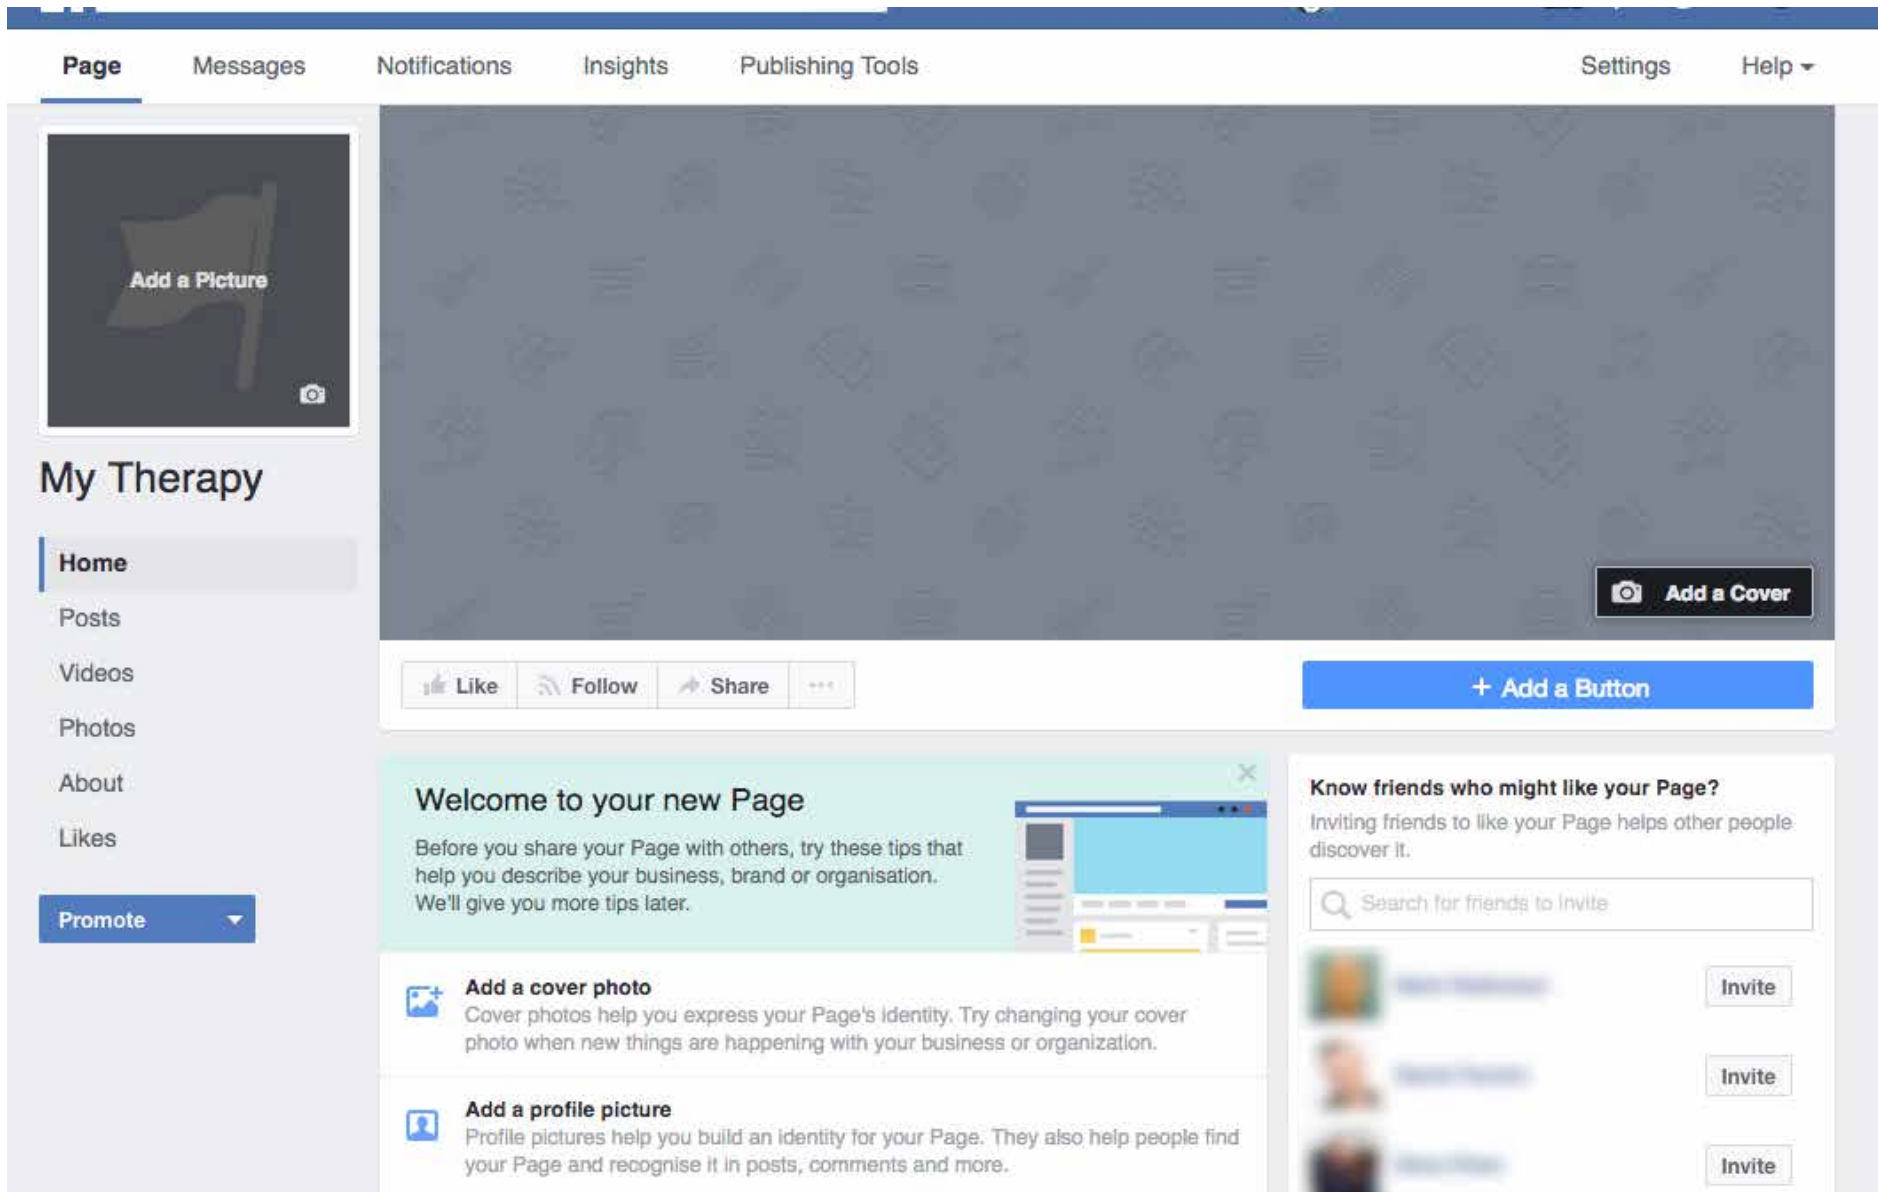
Page Messages Notifications Insights Publishing Tools Settings Help

Add a Picture

My Therapy

Home
Posts
Videos
Photos
About
Likes

Promote

Add a Cover

Like Follow Share ···

+ Add a Button

Welcome to your new Page

Before you share your Page with others, try these tips that help you describe your business, brand or organisation. We'll give you more tips later.

Add a cover photo
Cover photos help you express your Page's identity. Try changing your cover photo when new things are happening with your business or organization.

Add a profile picture
Profile pictures help you build an identity for your Page. They also help people find your Page and recognise it in posts, comments and more.

Know friends who might like your Page?
Inviting friends to like your Page helps other people discover it.

Search for friends to invite

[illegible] Invite
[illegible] Invite
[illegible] Invite